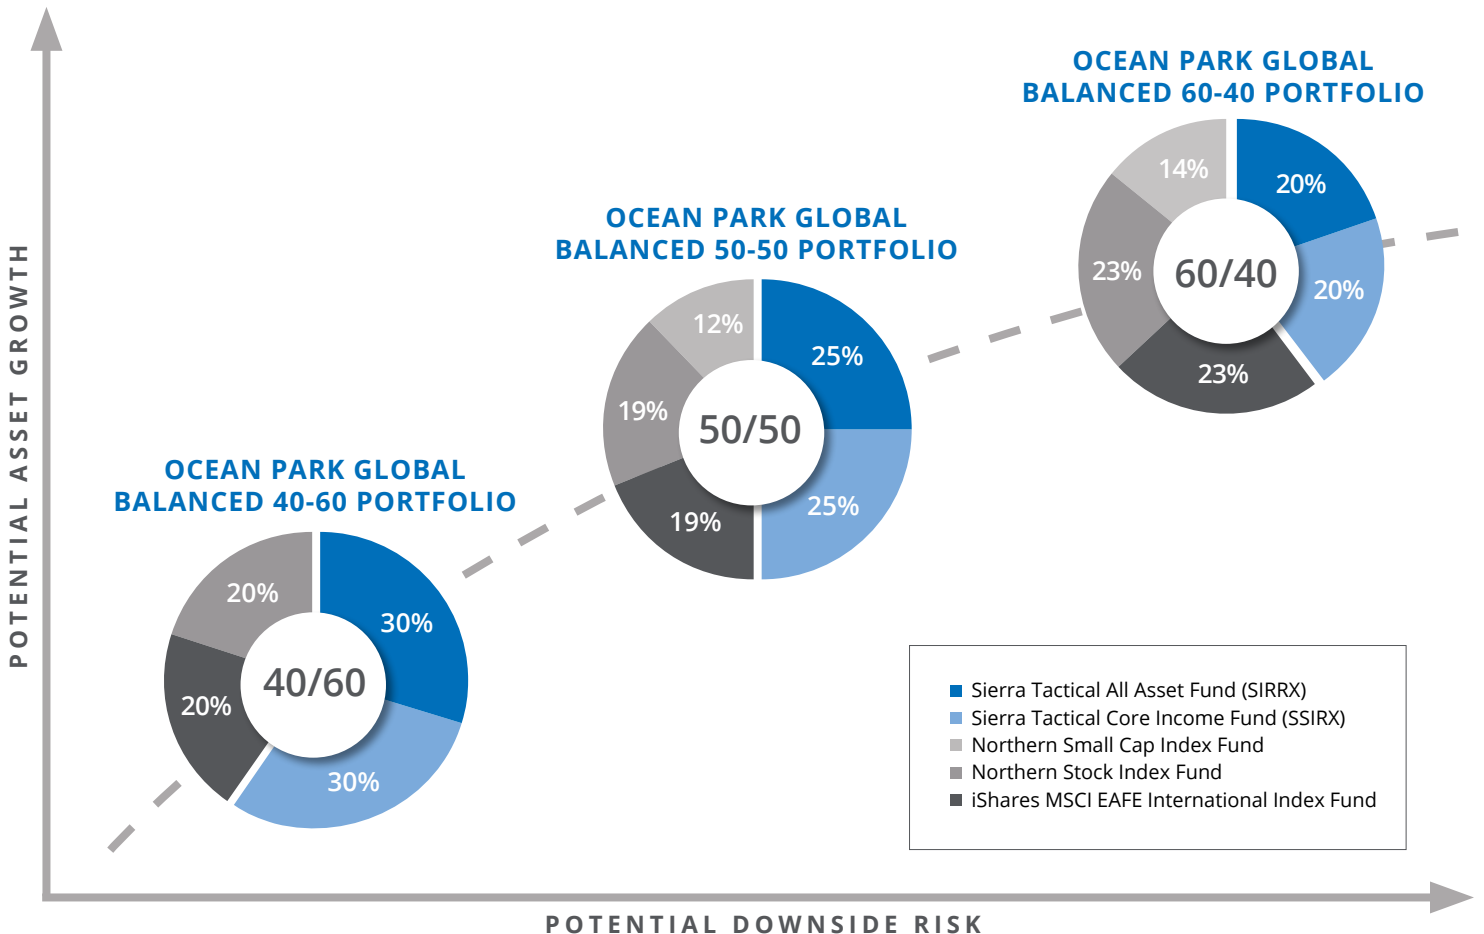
OCEAN PARK GLOBAL BALANCED 60-40 PORTFOLIO

14%
20%
23%
60/40
20%
23%

OCEAN PARK GLOBAL BALANCED 50-50 PORTFOLIO

12%
25%
19%
50/50
19%
25%

OCEAN PARK GLOBAL BALANCED 40-60 PORTFOLIO

20%
30%
20%
40/60
30%

POTENTIAL ASSET GROWTH

Sierra Tactical All Asset Fund (SIRRX)
Sierra Tactical Core Income Fund (SSIRX)
Northern Small Cap Index Fund
Northern Stock Index Fund
iShares MSCI EAFE International Index Fund

POTENTIAL DOWNSIDE RISK